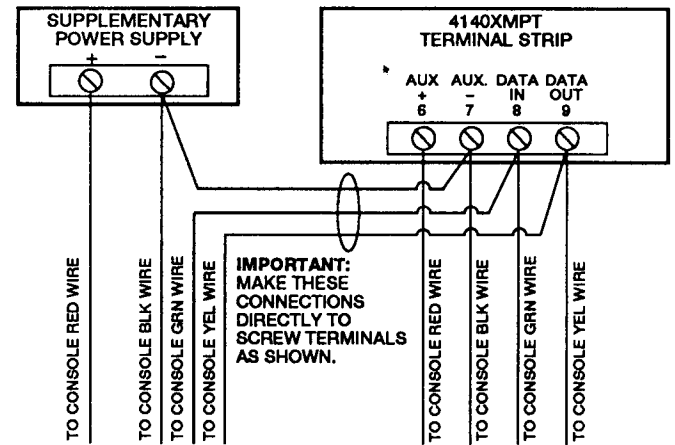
SUPPLEMENTARY POWER SUPPLY
+ −

4140XMPT TERMINAL STRIP

AUX + 6
AUX. − 7
DATA IN 8
DATA OUT 9

TO CONSOLE RED WIRE
TO CONSOLE BLK WIRE
TO CONSOLE GRN WIRE
TO CONSOLE YEL WIRE

IMPORTANT: MAKE THESE CONNECTIONS DIRECTLY TO SCREW TERMINALS AS SHOWN.

TO CONSOLE RED WIRE
TO CONSOLE BLK WIRE
TO CONSOLE GRN WIRE
TO CONSOLE YEL WIRE